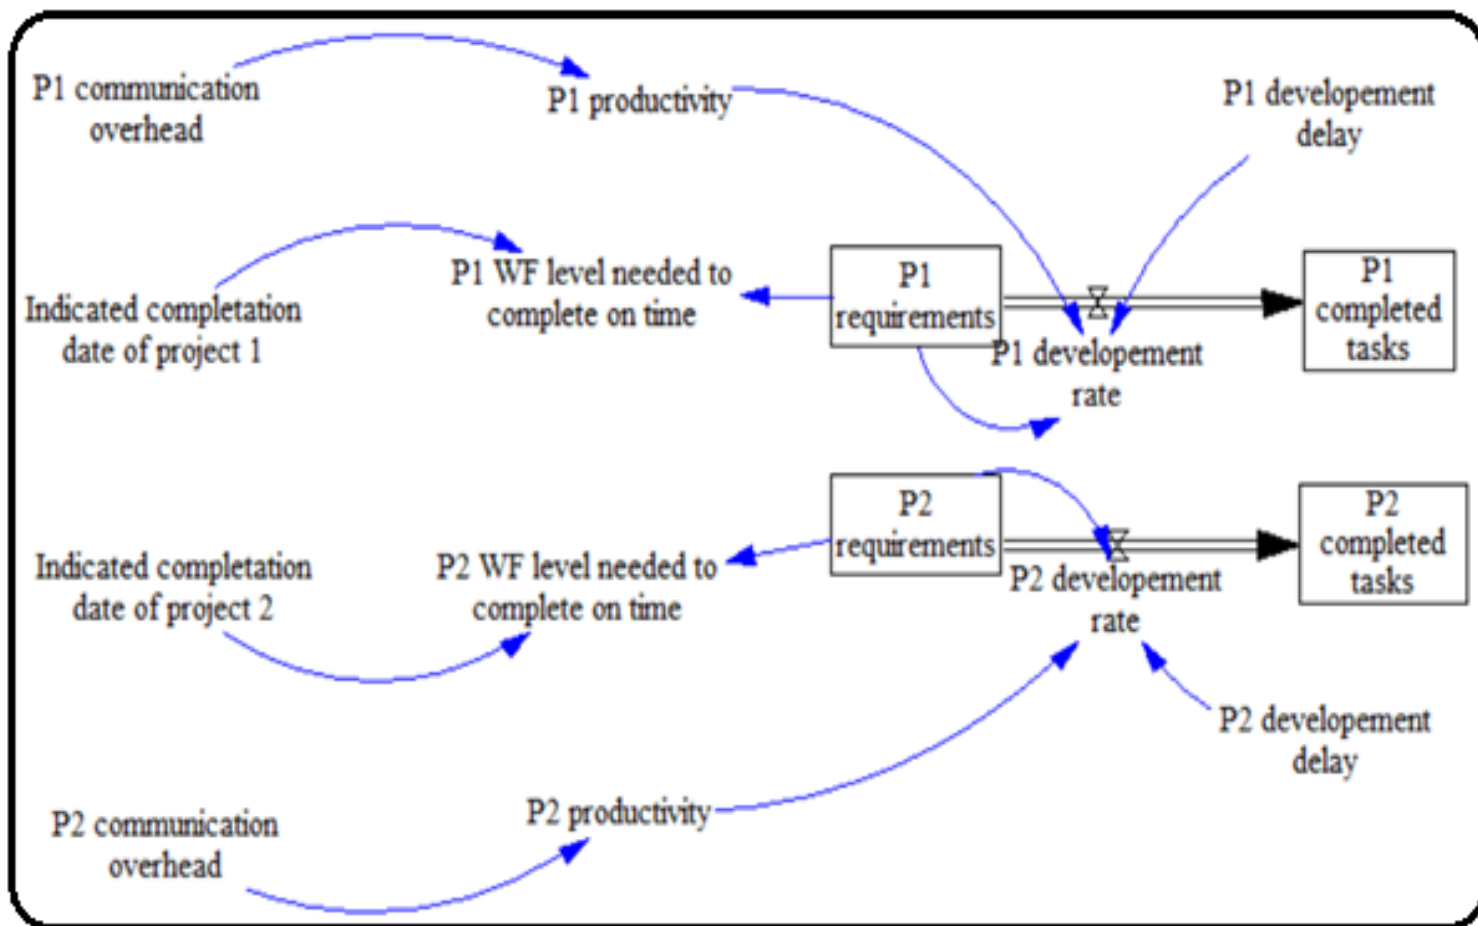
P1 communication overhead

P1 productivity

P1 developement delay

Indicated completation date of project 1

P1 WF level needed to complete on time

P1 requirements

P1 completed tasks

P1 developement rate

P2 requirements

P2 completed tasks

Indicated completation date of project 2

P2 WF level needed to complete on time

P2 developement rate

P2 developement delay

P2 communication overhead

P2 productivity